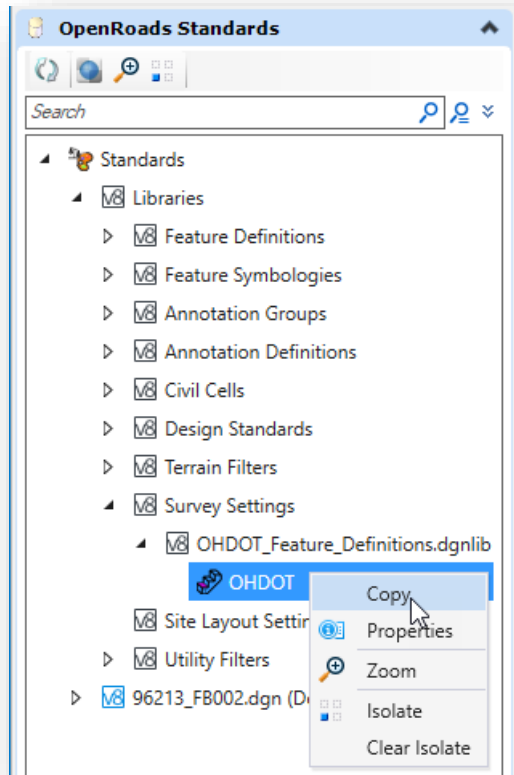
OpenRoads Standards

Search

Standards
V8 Libraries
V8 Feature Definitions
V8 Feature Symbologies
V8 Annotation Groups
V8 Annotation Definitions
V8 Civil Cells
V8 Design Standards
V8 Terrain Filters
V8 Survey Settings
V8 OHDOT_Feature_Definitions.dgnlib
OHDOT
V8 Site Layout Settin
V8 Utility Filters
V8 96213_FB002.dgn (D

Copy
Properties
Zoom
Isolate
Clear Isolate